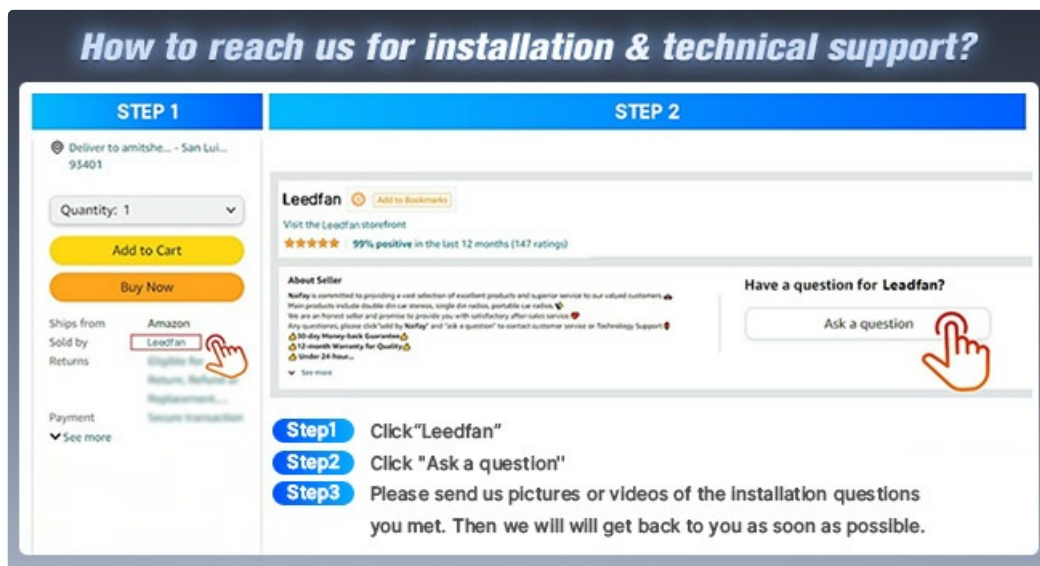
How to reach us for installation & technical support?

STEP 1

Deliver to amitshe... - San Lui... 93401

Quantity: 1

Add to Cart

Buy Now

Ships from Amazon
Sold by Leedfan
Returns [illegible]

Payment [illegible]
See more

STEP 2

Leedfan Add to Bookmarks
Visit the Leedfan storefront
99% positive in the last 12 months (147 ratings)

About Seller
Nafay is committed to providing a vast selection of excellent products and superior service to our valued customers.
Main products include double din car stereos, single din radios, portable car radios.
We are an honest seller and promise to provide you with satisfactory after-sales service
Any questions, please click"sold by Nafay" and "ask a question" to contact customer service or Technology Support
30-day Money-back Guarantee
12-month Warranty for Quality
Under 24 hour...
See more

Have a question for Leadfan?
Ask a question

Step1 Click"Leedfan"
Step2 Click "Ask a question"
Step3 Please send us pictures or videos of the installation questions you met. Then we will will get back to you as soon as possible.